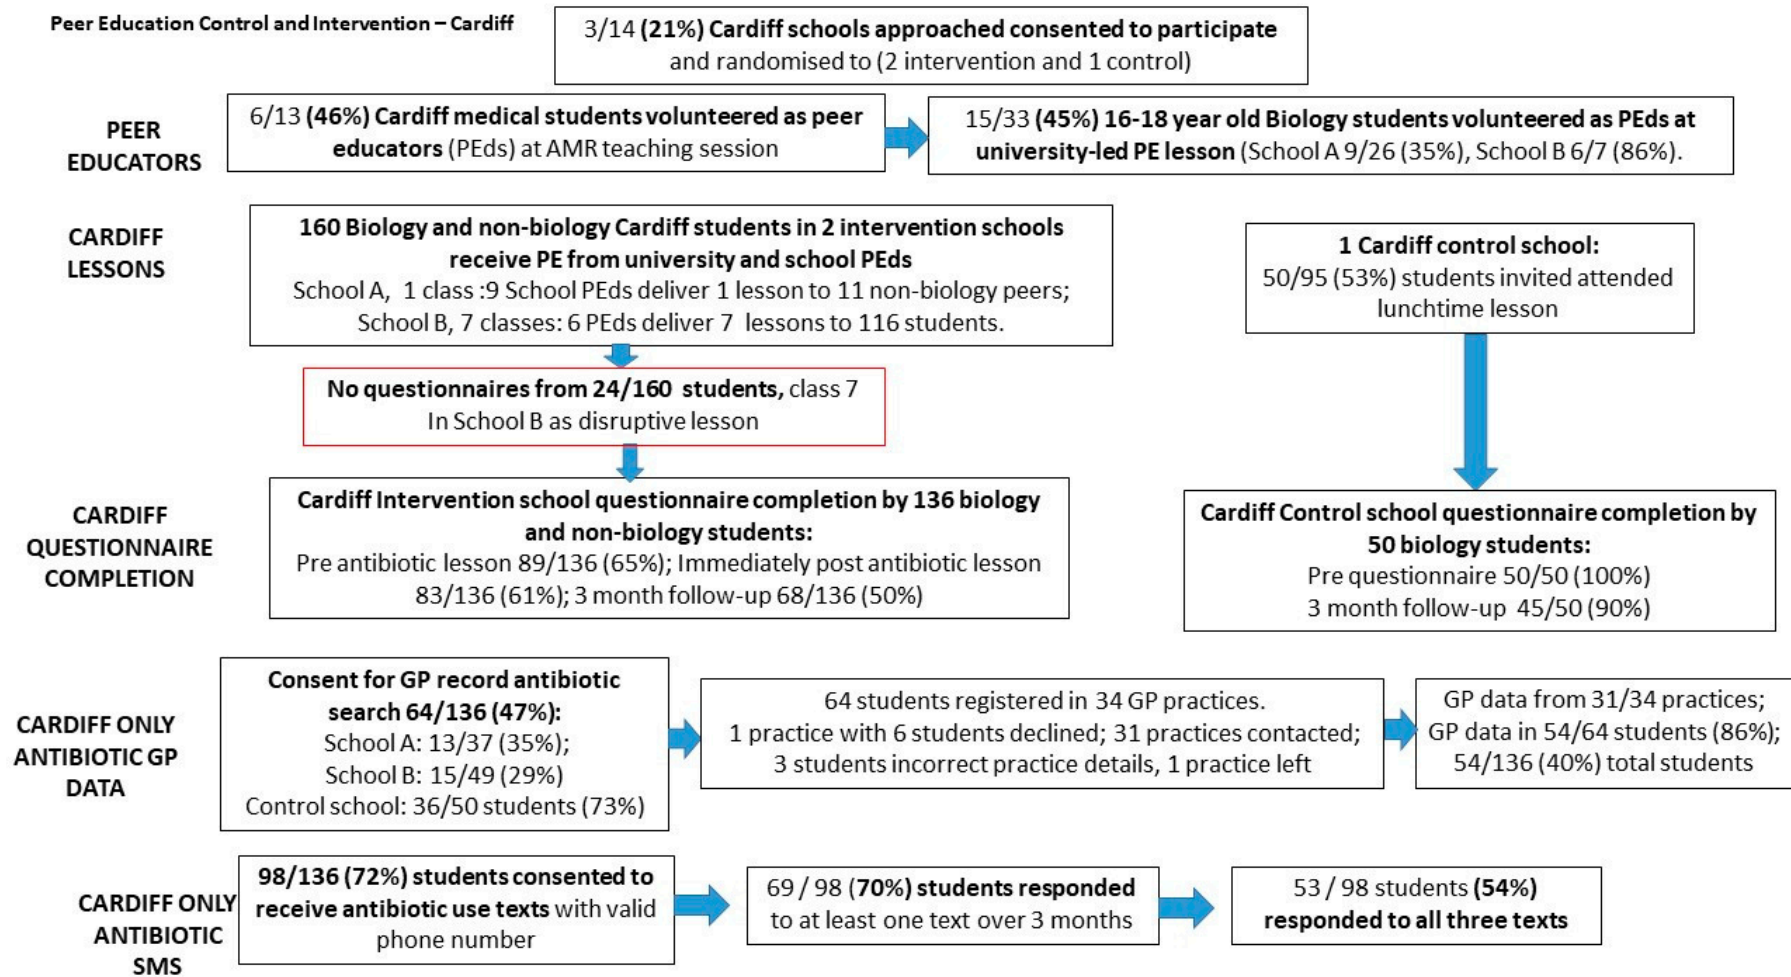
Peer Education Control and Intervention – Cardiff

3/14 (21%) Cardiff schools approached consented to participate and randomised to (2 intervention and 1 control)

PEER EDUCATORS

6/13 (46%) Cardiff medical students volunteered as peer educators (PEds) at AMR teaching session

15/33 (45%) 16-18 year old Biology students volunteered as PEds at university-led PE lesson (School A 9/26 (35%), School B 6/7 (86%).

CARDIFF LESSONS

160 Biology and non-biology Cardiff students in 2 intervention schools receive PE from university and school PEds
School A, 1 class :9 School PEds deliver 1 lesson to 11 non-biology peers;
School B, 7 classes: 6 PEds deliver 7 lessons to 116 students.

1 Cardiff control school:
50/95 (53%) students invited attended lunchtime lesson

No questionnaires from 24/160 students, class 7 In School B as disruptive lesson

CARDIFF QUESTIONNAIRE COMPLETION

Cardiff Intervention school questionnaire completion by 136 biology and non-biology students:
Pre antibiotic lesson 89/136 (65%); Immediately post antibiotic lesson 83/136 (61%); 3 month follow-up 68/136 (50%)

Cardiff Control school questionnaire completion by 50 biology students:
Pre questionnaire 50/50 (100%)
3 month follow-up 45/50 (90%)

CARDIFF ONLY ANTIBIOTIC GP DATA

Consent for GP record antibiotic search 64/136 (47%):
School A: 13/37 (35%);
School B: 15/49 (29%)
Control school: 36/50 students (73%)

64 students registered in 34 GP practices.
1 practice with 6 students declined; 31 practices contacted;
3 students incorrect practice details, 1 practice left

GP data from 31/34 practices;
GP data in 54/64 students (86%);
54/136 (40%) total students

CARDIFF ONLY ANTIBIOTIC SMS

98/136 (72%) students consented to receive antibiotic use texts with valid phone number

69 / 98 (70%) students responded to at least one text over 3 months

53 / 98 students (54%) responded to all three texts